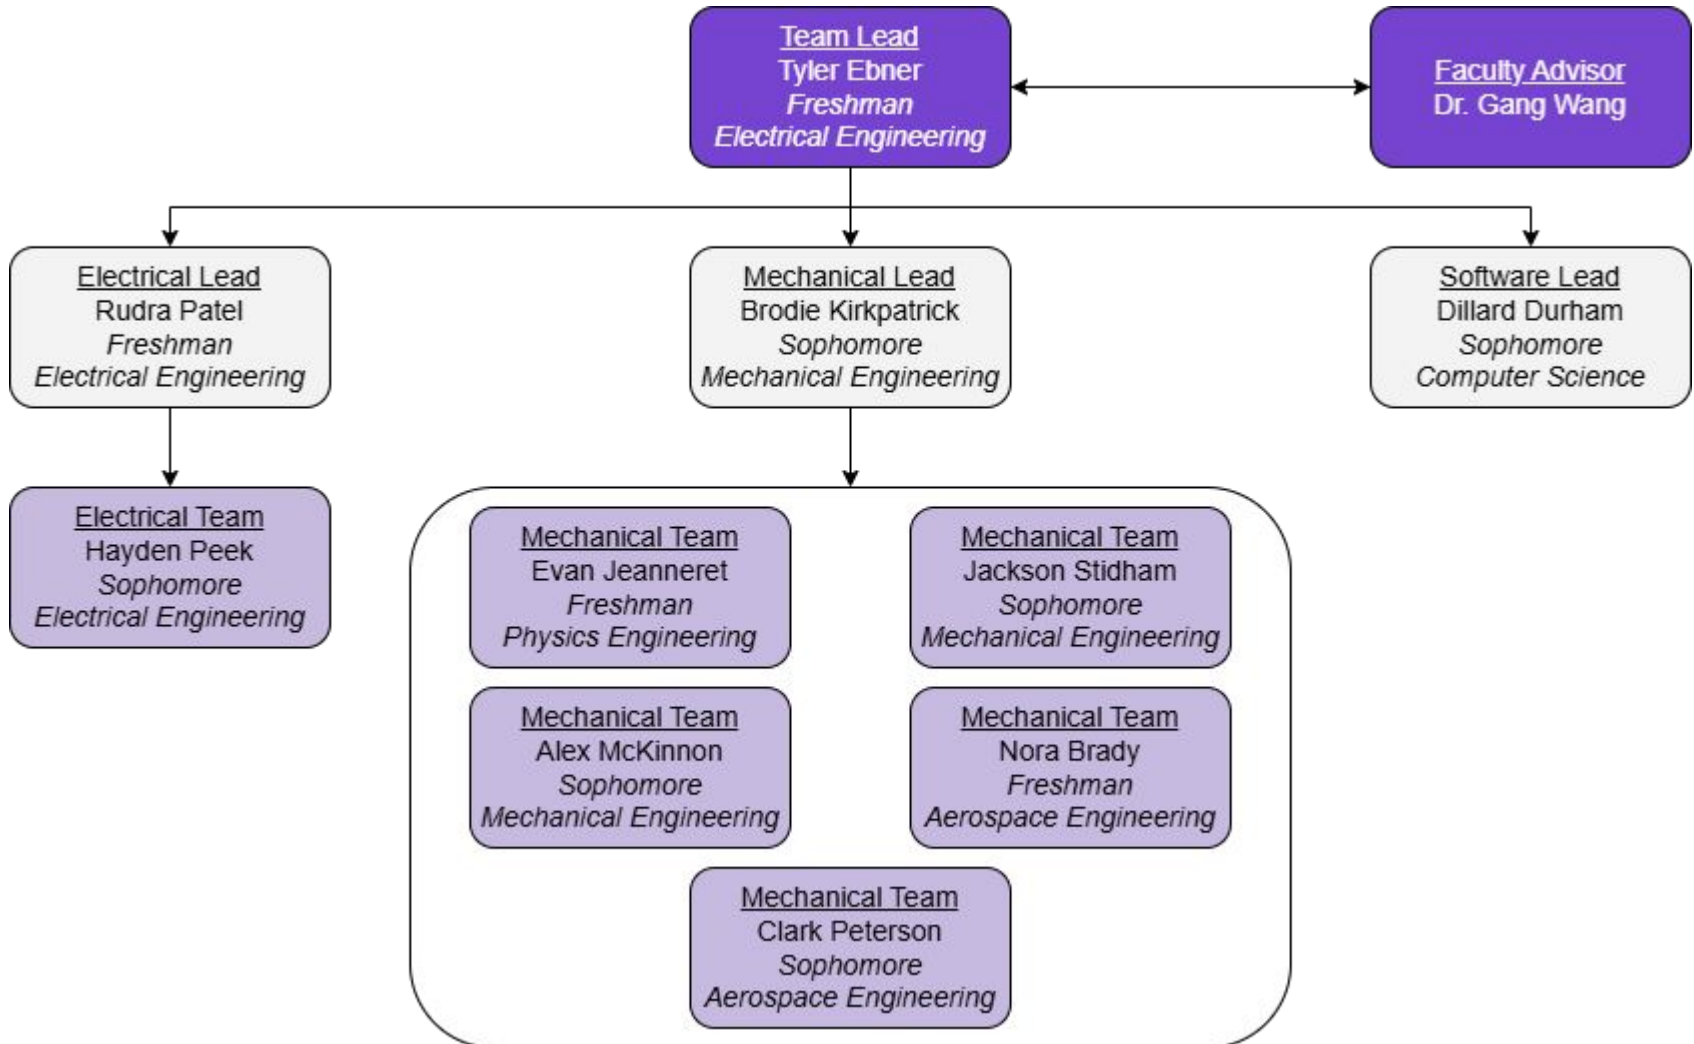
Team Lead
Tyler Ebner
*Freshman*
*Electrical Engineering*

Faculty Advisor
Dr. Gang Wang

Electrical Lead
Rudra Patel
*Freshman*
*Electrical Engineering*

Mechanical Lead
Brodie Kirkpatrick
*Sophomore*
*Mechanical Engineering*

Software Lead
Dillard Durham
*Sophomore*
*Computer Science*

Electrical Team
Hayden Peek
*Sophomore*
*Electrical Engineering*

Mechanical Team
Evan Jeanneret
*Freshman*
*Physics Engineering*

Mechanical Team
Jackson Stidham
*Sophomore*
*Mechanical Engineering*

Mechanical Team
Alex McKinnon
*Sophomore*
*Mechanical Engineering*

Mechanical Team
Nora Brady
*Freshman*
*Aerospace Engineering*

Mechanical Team
Clark Peterson
*Sophomore*
*Aerospace Engineering*